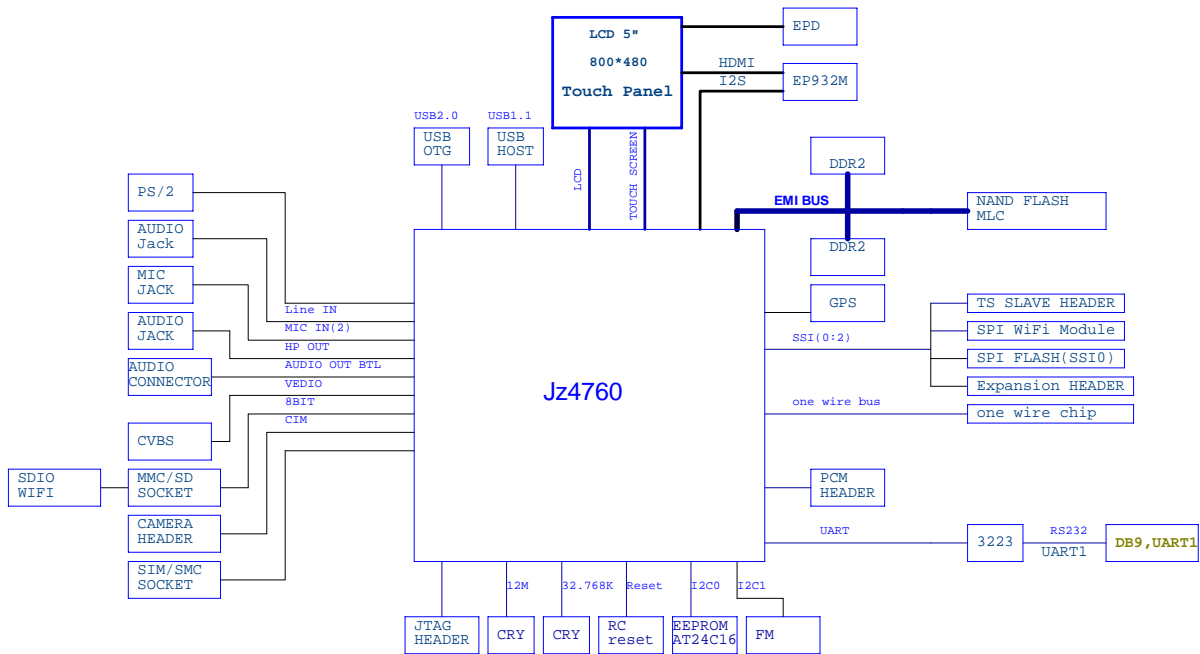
LCD 5"
800*480
Touch Panel

EPD
HDMI
I2S
EP932M

USB2.0
USB OTG
USB1.1
USB HOST

LCD
TOUCH SCREEN

DDR2
EMI BUS
NAND FLASH MLC
DDR2

PS/2
AUDIO Jack
MIC JACK
AUDIO JACK
AUDIO CONNECTOR
CVBS
SDIO WIFI
MMC/SD SOCKET
CAMERA HEADER
SIM/SMC SOCKET

Line IN
MIC IN(2)
HP OUT
AUDIO OUT BTL
VEDIO
8BIT
CIM

Jz4760

GPS
SSI(0:2)
TS SLAVE HEADER
SPI WiFi Module
SPI FLASH(SSI0)
Expansion HEADER
one wire bus
one wire chip

PCM HEADER
UART
3223
RS232
UART1
DB9,UART1

12M
32.768K
Reset
I2C0
I2C1

JTAG HEADER
CRY
CRY
RC reset
EEPROM AT24C16
FM